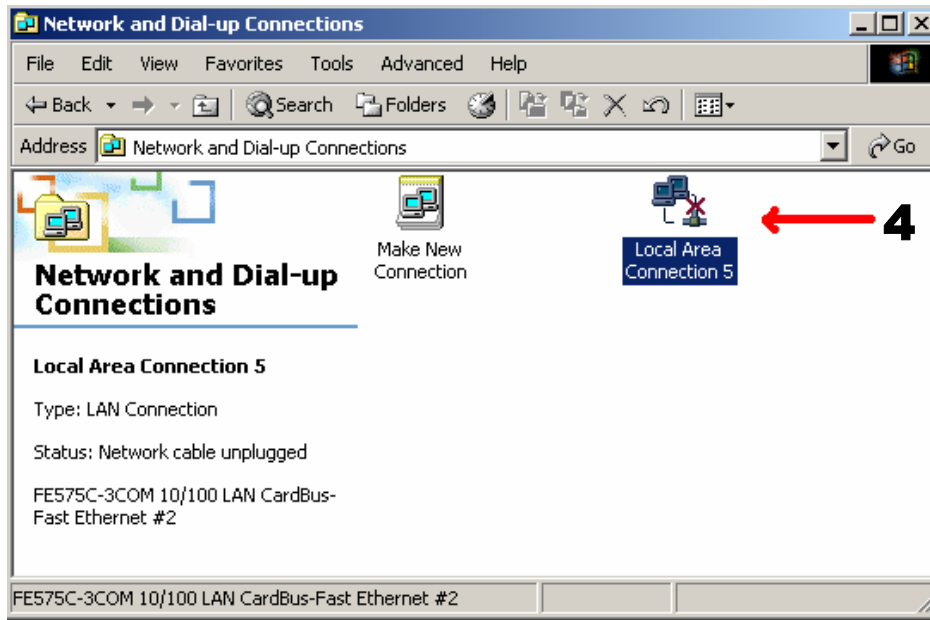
Network and Dial-up Connections

File Edit View Favorites Tools Advanced Help

Back Search Folders

Address Network and Dial-up Connections Go

Network and Dial-up Connections

Make New Connection

Local Area Connection 5

4

Local Area Connection 5

Type: LAN Connection

Status: Network cable unplugged

FE575C-3COM 10/100 LAN CardBus-Fast Ethernet #2

FE575C-3COM 10/100 LAN CardBus-Fast Ethernet #2